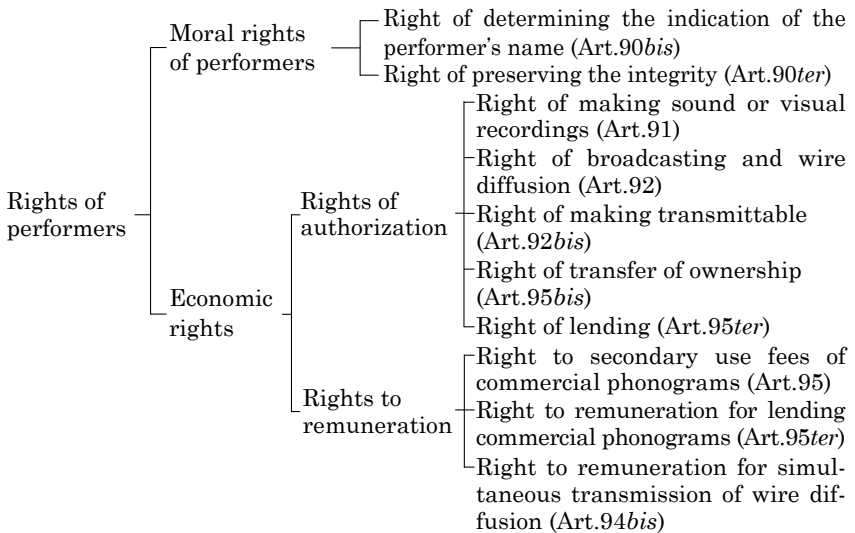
Rights of performers

Moral rights of performers

Right of determining the indication of the performer's name (Art.90*bis*)

Right of preserving the integrity (Art.90*ter*)

Economic rights

Rights of authorization

Right of making sound or visual recordings (Art.91)

Right of broadcasting and wire diffusion (Art.92)

Right of making transmittable (Art.92*bis*)

Right of transfer of ownership (Art.95*bis*)

Right of lending (Art.95*ter*)

Rights to remuneration

Right to secondary use fees of commercial phonograms (Art.95)

Right to remuneration for lending commercial phonograms (Art.95*ter*)

Right to remuneration for simultaneous transmission of wire diffusion (Art.94*bis*)